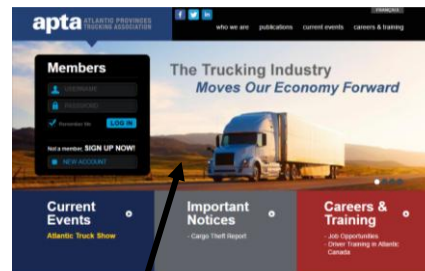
apta ATLANTIC PROVINCES TRUCKING ASSOCIATION

f t in

FRANÇAIS

who we are publications current events careers & training

Members

USERNAME

PASSWORD

Remember Me LOG IN

Not a member, SIGN UP NOW!

NEW ACCOUNT

The Trucking Industry

Moves Our Economy Forward

Current Events

Atlantic Truck Show

Important Notices

- Cargo Theft Report

Careers & Training

- Job Opportunities

- Driver Training in Atlantic Canada